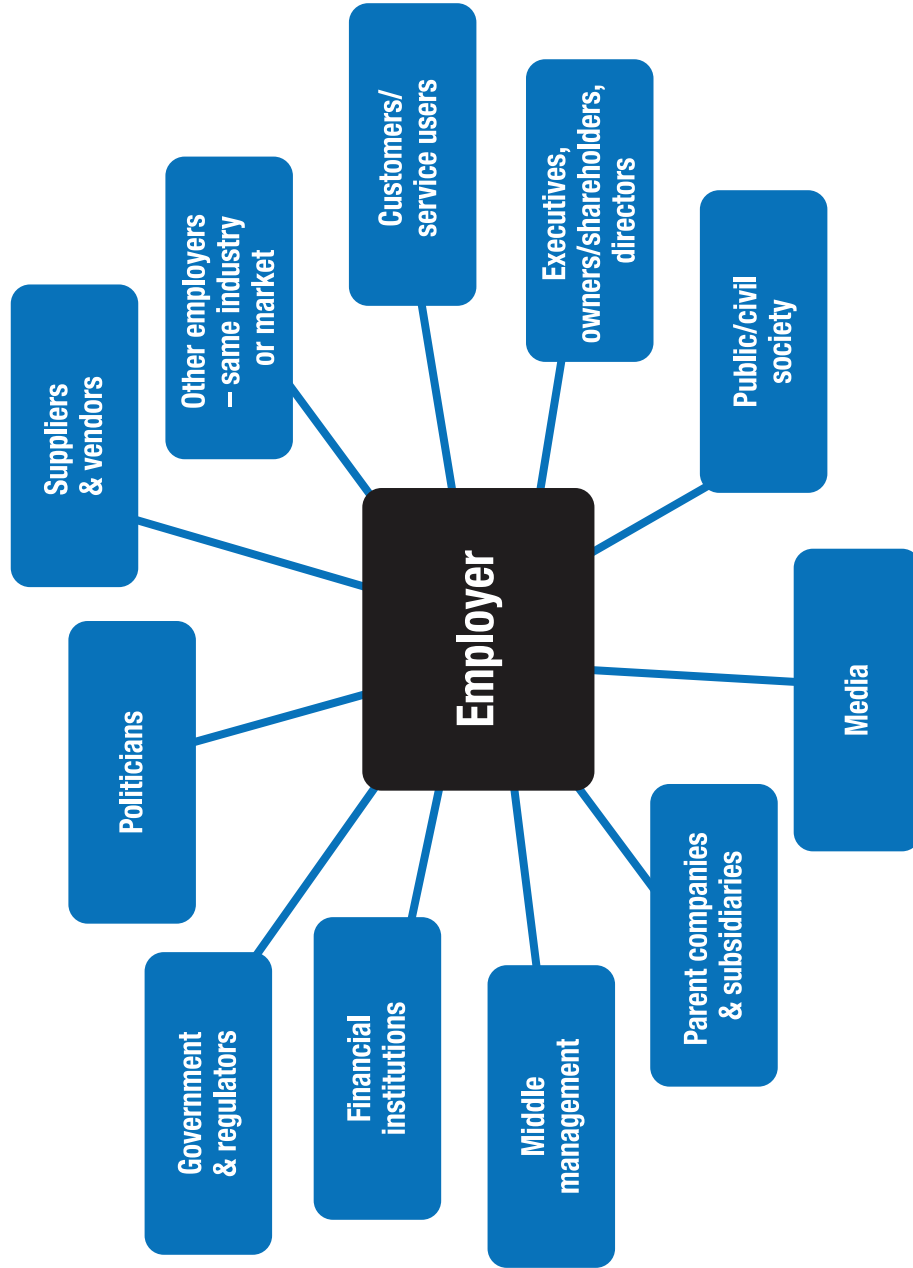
Employer

Customers/ service users

Executives, owners/shareholders, directors

Public/civil society

Media

Parent companies & subsidiaries

Middle management

Financial institutions

Government & regulators

Politicians

Suppliers & vendors

Other employers – same industry or market